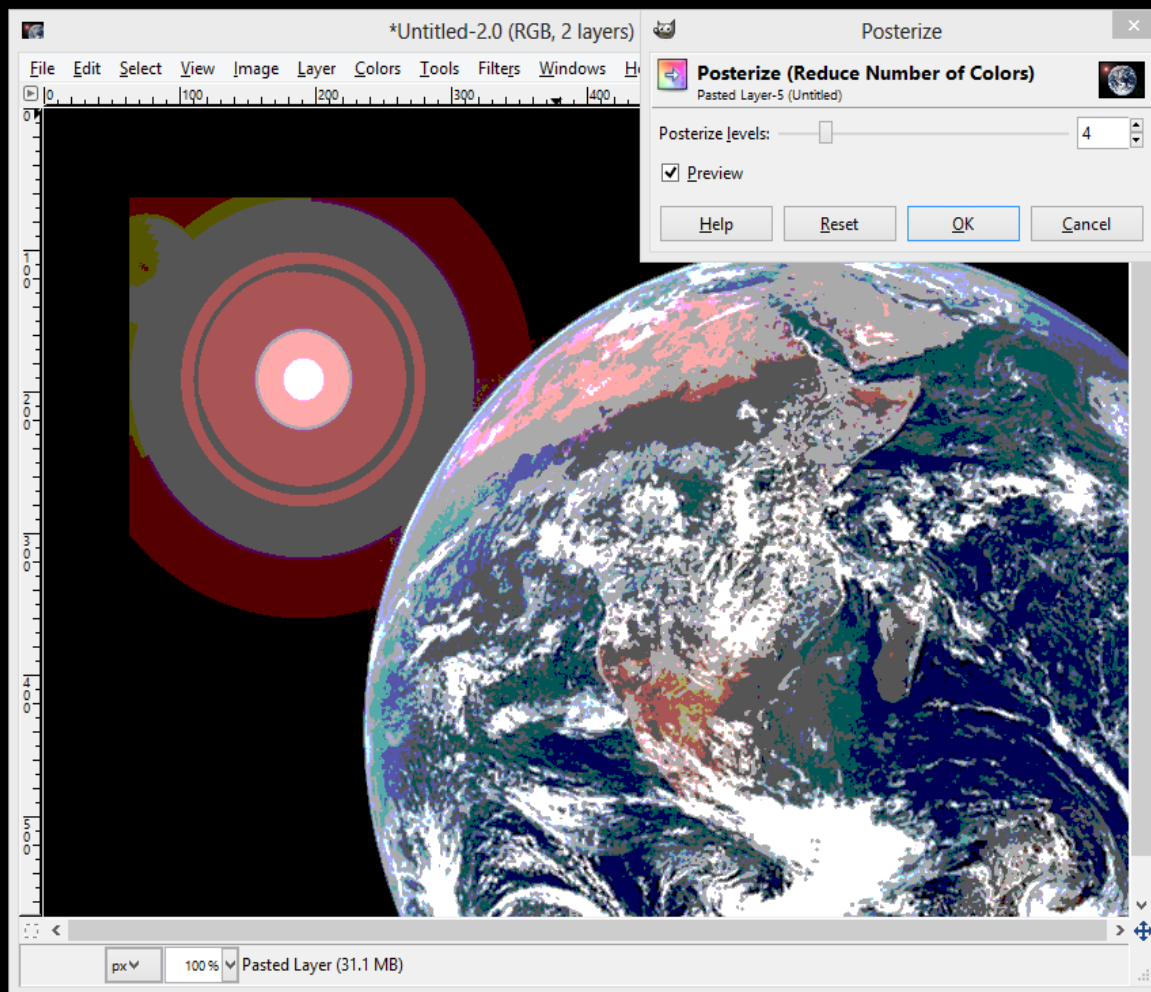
*Untitled-2.0 (RGB, 2 layers)

File Edit Select View Image Layer Colors Tools Filters Windows H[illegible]

0 100 200 300 400

0 100 200 300 400 500

Posterize

Posterize (Reduce Number of Colors)
Pasted Layer-5 (Untitled)

Posterize levels: 4

Preview

Help Reset OK Cancel

px 100 % Pasted Layer (31.1 MB)